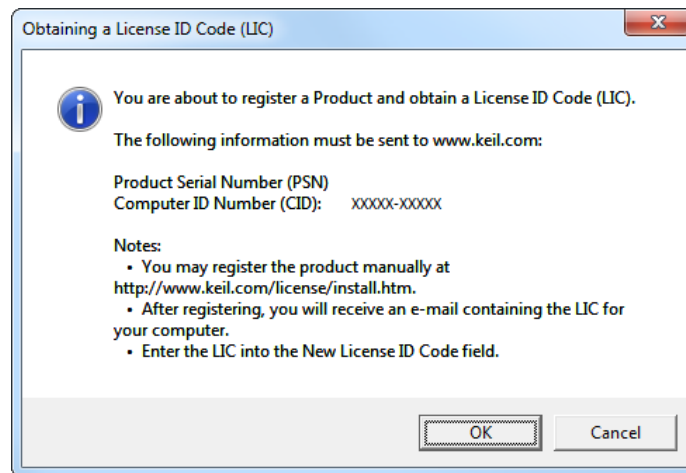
Obtaining a License ID Code (LIC)

You are about to register a Product and obtain a License ID Code (LIC).

The following information must be sent to www.keil.com:

Product Serial Number (PSN)
Computer ID Number (CID): XXXXX-XXXXX

Notes:
• You may register the product manually at http://www.keil.com/license/install.htm.
• After registering, you will receive an e-mail containing the LIC for your computer.
• Enter the LIC into the New License ID Code field.

OK
Cancel